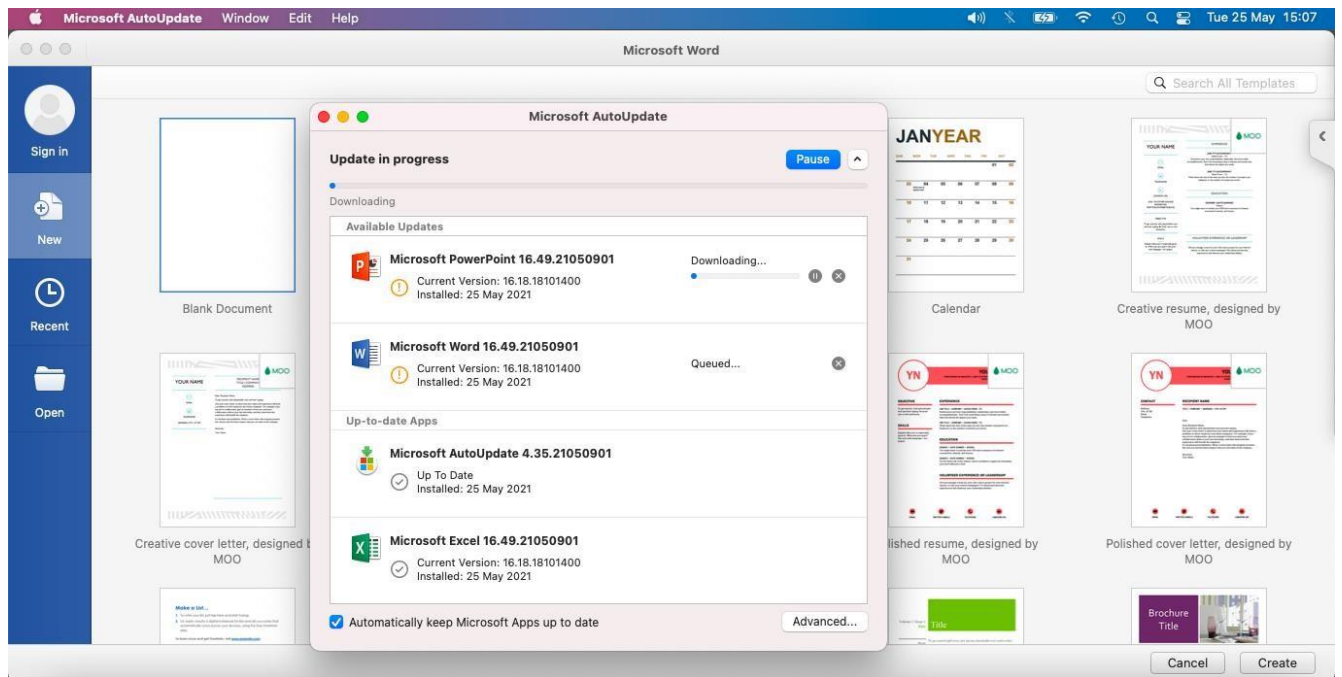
Microsoft AutoUpdate Window Edit Help

Tue 25 May 15:07

Microsoft Word

Search All Templates

Sign in

New

Recent

Open

Blank Document

Creative cover letter, designed b MOO

Make a List...

Microsoft AutoUpdate

Update in progress

Pause

Downloading

Available Updates

Microsoft PowerPoint 16.49.21050901
Current Version: 16.18.18101400
Installed: 25 May 2021

Downloading...

Microsoft Word 16.49.21050901
Current Version: 16.18.18101400
Installed: 25 May 2021

Queued...

Up-to-date Apps

Microsoft AutoUpdate 4.35.21050901
Up To Date
Installed: 25 May 2021

Microsoft Excel 16.49.21050901
Current Version: 16.18.18101400
Installed: 25 May 2021

Automatically keep Microsoft Apps up to date

Advanced...

JANYEAR

Calendar

Creative resume, designed by MOO

YOUR NAME

MOO

YN

lished resume, designed by MOO

Polished cover letter, designed by MOO

Title

Brochure Title

Cancel

Create